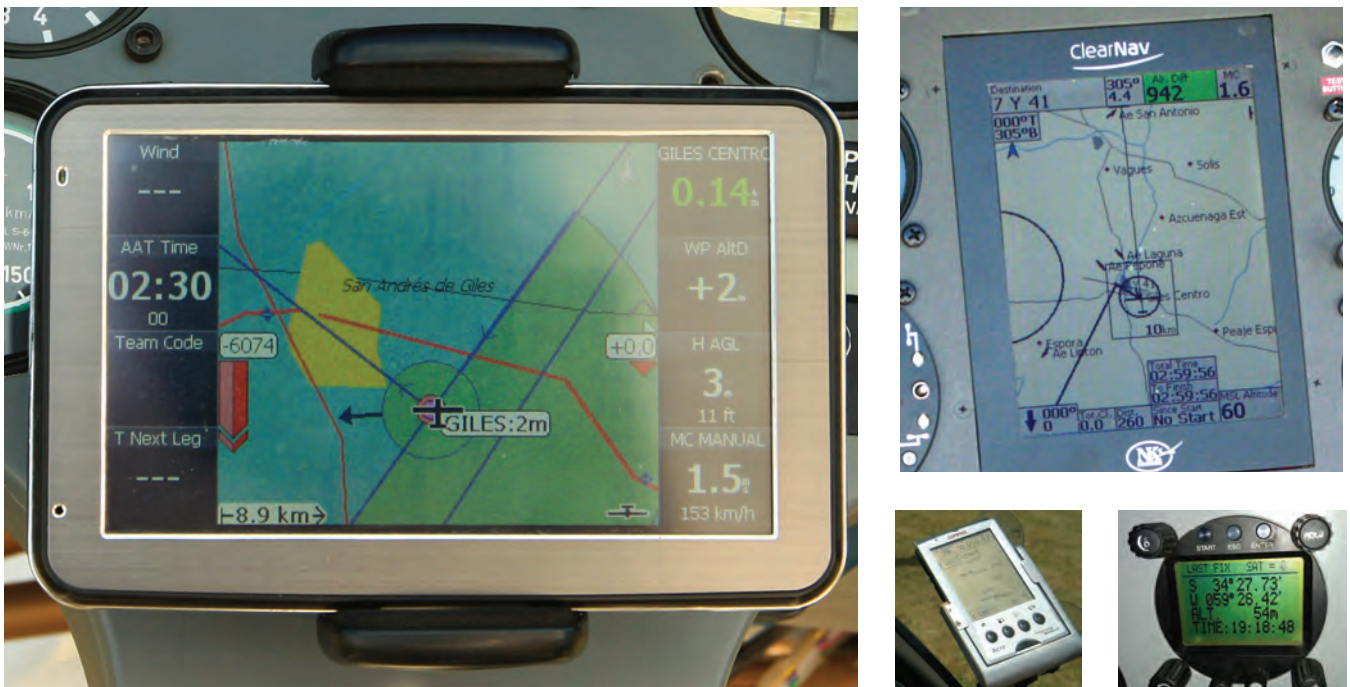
Wind

---

AAT Time

02:30

00

Team Code

T Next Leg

---

San Andrés de Giles

-6074

+0.0

GILES:2m

8.9 km

GILES CENTRO

0.14

WP AltD

+2

H AGL

3

11 ft

MC MANUAL

1.5

153 km/h

ClearNav

Destination
7 Y 41

305°
4.4

Ab. Diff
942

MC
1.6

000°T
305°B

Ae San Antonio

Vagues

Solis

Azcuenaga Est

Ae Laguna

es Centro

10km

Peaje Esp

Esporа
Ae Listen

Total Time
02:59:56

02:59:56

MSL Altitude

000°
0

0.0

260

Since Start
No Start

60

START ESC

LAST FIX SAT = 0
S 34°27.73'
W 059°26.42'
ALT 54m
TIME:19:18:48